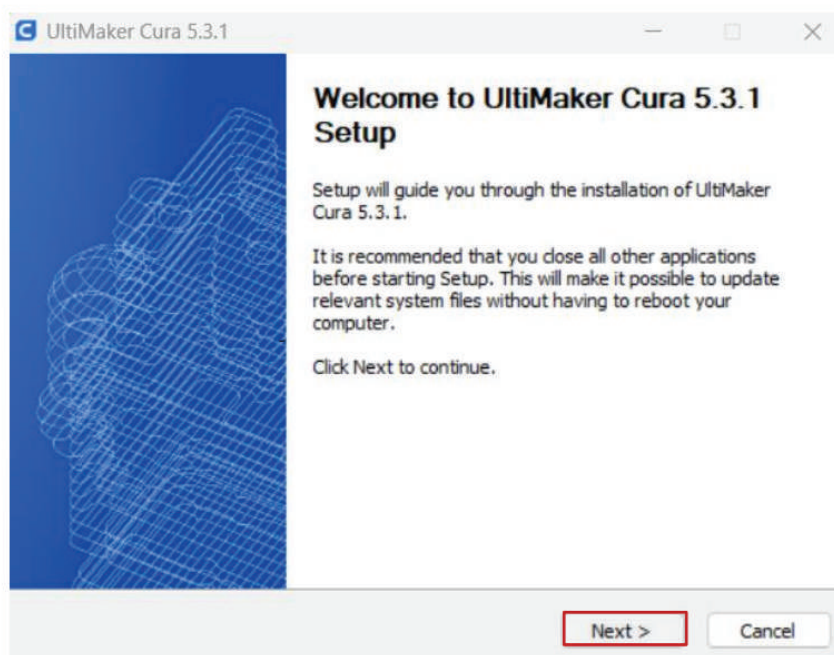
UltiMaker Cura 5.3.1

Welcome to UltiMaker Cura 5.3.1 Setup

Setup will guide you through the installation of UltiMaker Cura 5.3.1.

It is recommended that you close all other applications before starting Setup. This will make it possible to update relevant system files without having to reboot your computer.

Click Next to continue.

Next >

Cancel